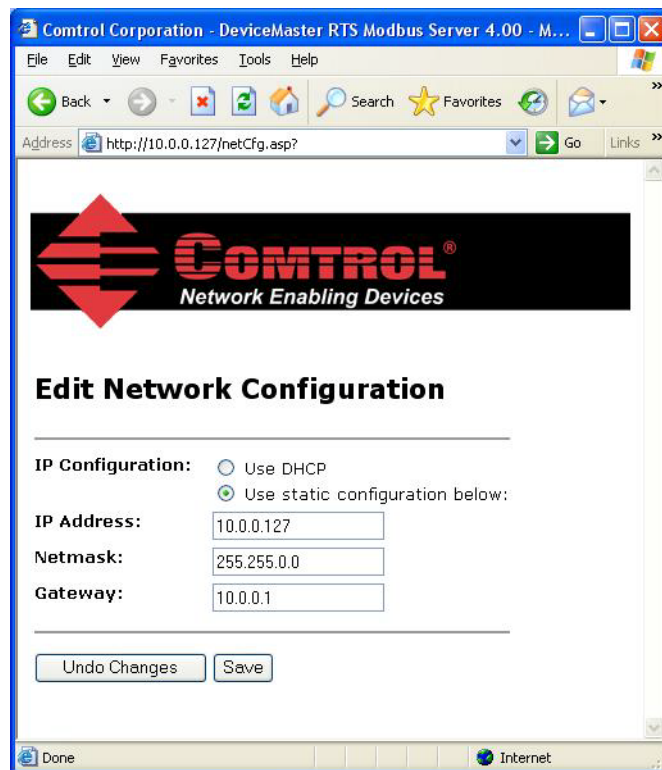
Comtrol Corporation - DeviceMaster RTS Modbus Server 4.00 - M...

File Edit View Favorites Tools Help

Back Search Favorites

Address http://10.0.0.127/netCfg.asp? Go Links

COMTROL®
Network Enabling Devices

Edit Network Configuration

IP Configuration: Use DHCP
Use static configuration below:

IP Address: 10.0.0.127

Netmask: 255.255.0.0

Gateway: 10.0.0.1

Undo Changes Save

Done Internet